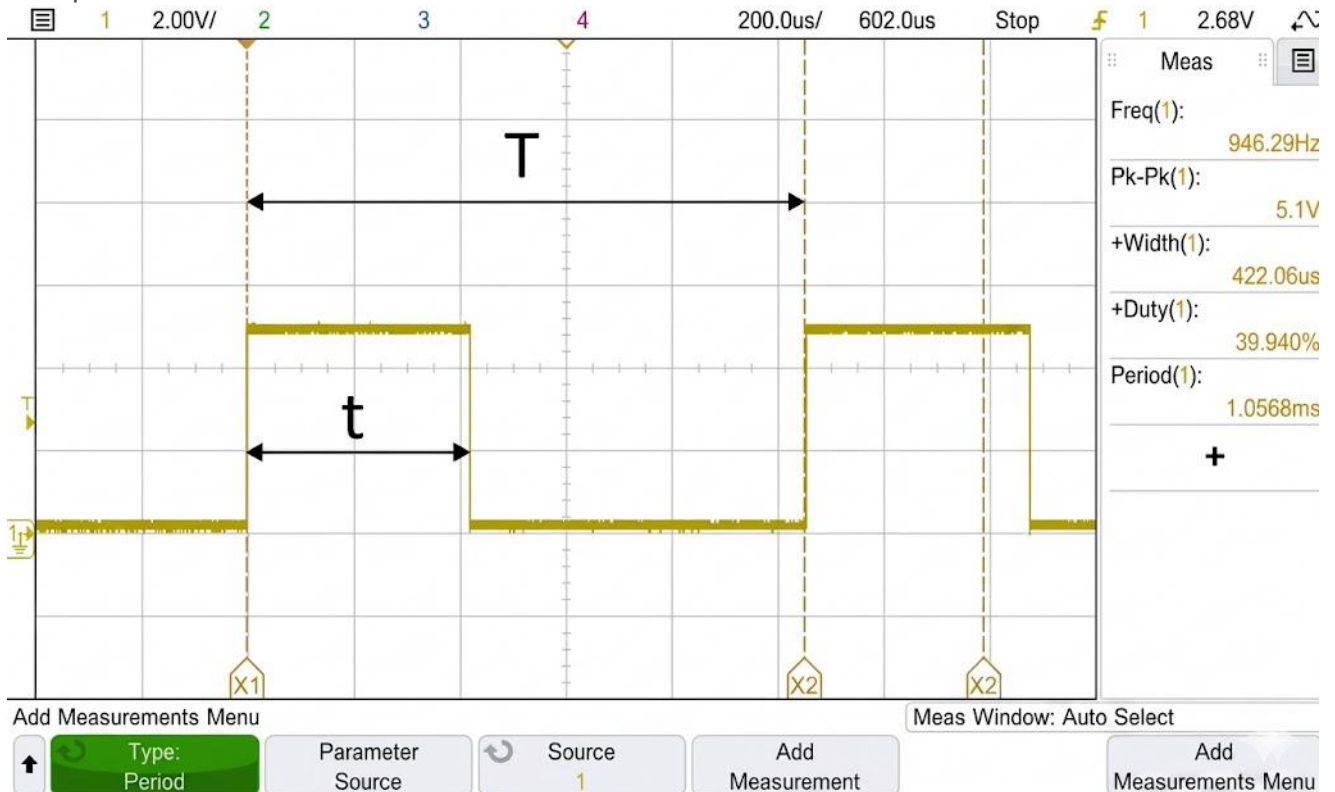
1 2.00V/ 2 3 4 200.0us/ 602.0us Stop 1 2.68V

Meas

Freq(1):
946.29Hz

Pk-Pk(1):
5.1V

+Width(1):
422.06us

+Duty(1):
39.940%

Period(1):
1.0568ms

+

T

t

T

1

X1

X2

X2

Add Measurements Menu

Meas Window: Auto Select

Type: Period

Parameter Source

Source 1

Add Measurement

Add Measurements Menu